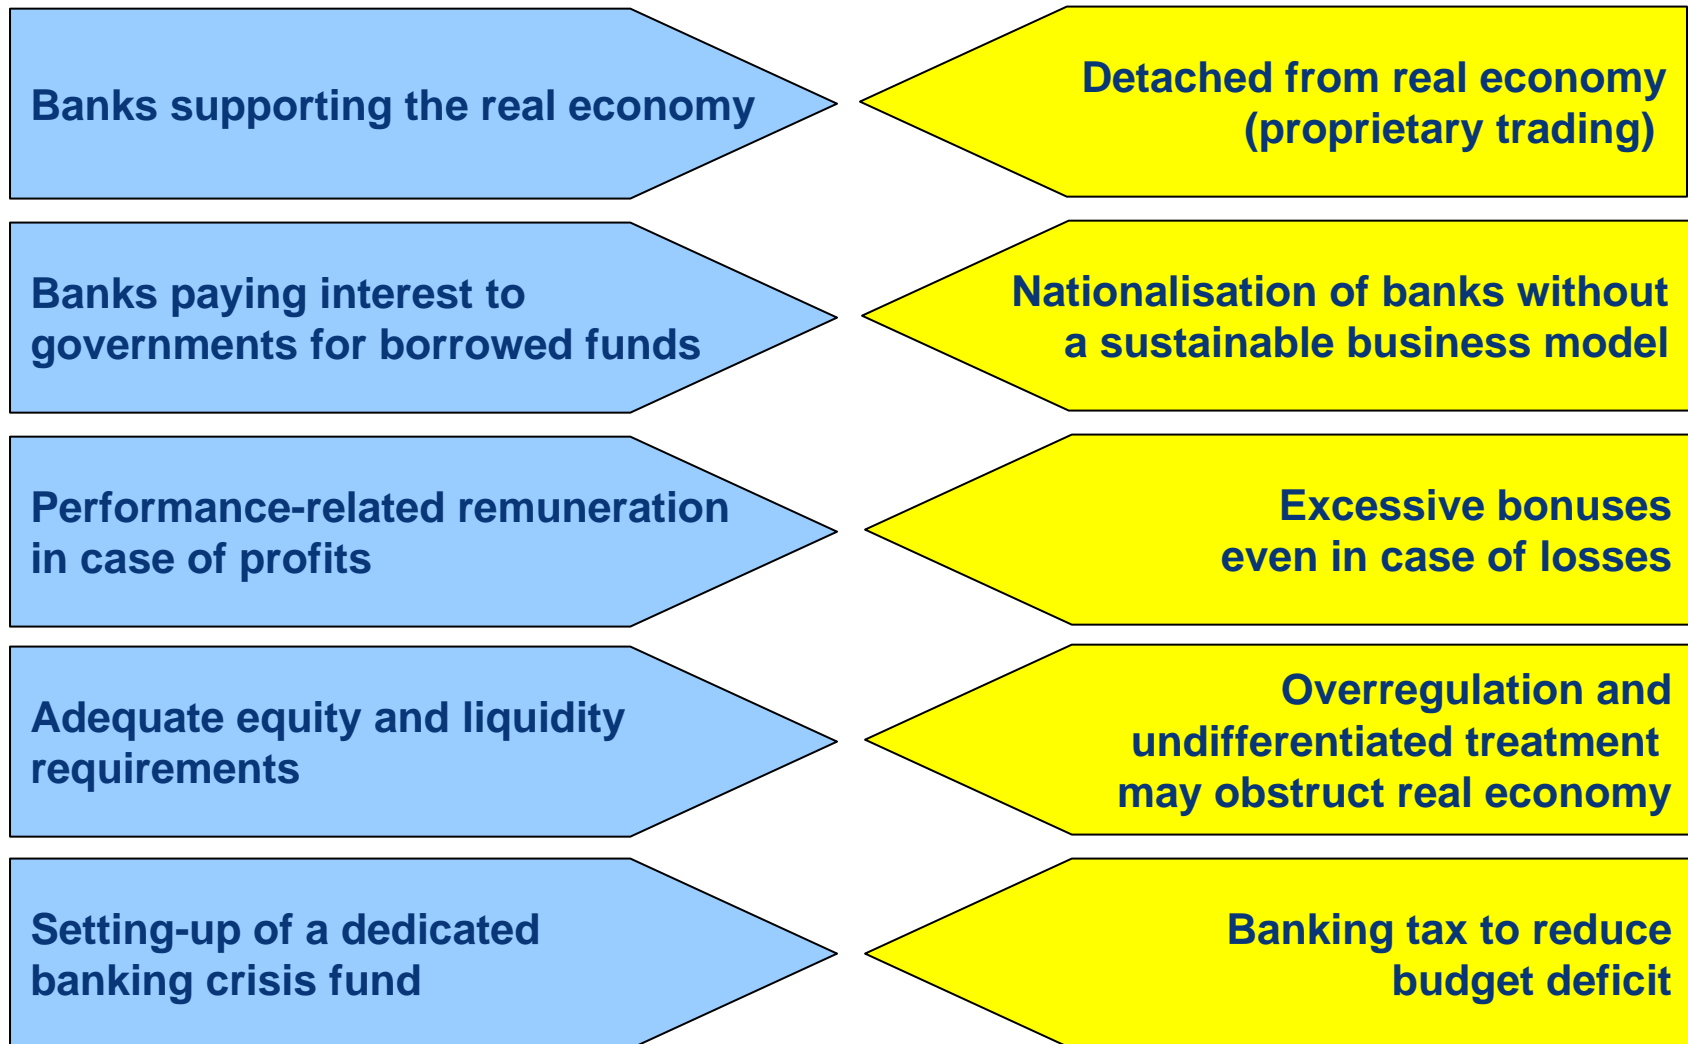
Banks supporting the real economy

Detached from real economy (proprietary trading)

Banks paying interest to governments for borrowed funds

Nationalisation of banks without a sustainable business model

Performance-related remuneration in case of profits

Excessive bonuses even in case of losses

Adequate equity and liquidity requirements

Overregulation and undifferentiated treatment may obstruct real economy

Setting-up of a dedicated banking crisis fund

Banking tax to reduce budget deficit